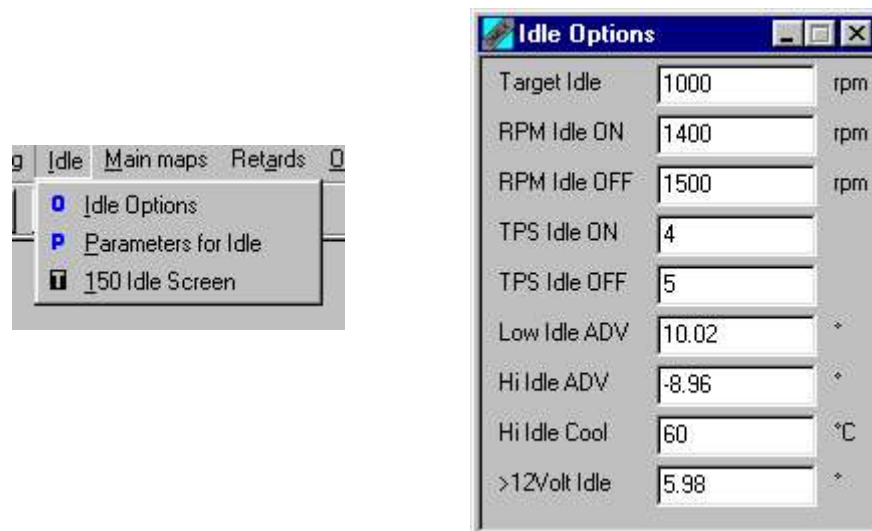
g Idle Main maps Retards O

O Idle Options
P Parameters for Idle
T 150 Idle Screen

Idle Options

Target Idle 1000 rpm
RPM Idle ON 1400 rpm
RPM Idle OFF 1500 rpm
TPS Idle ON 4
TPS Idle OFF 5
Low Idle ADV 10.02 °
Hi Idle ADV -8.96 °
Hi Idle Cool 60 °C
>12Volt Idle 5.98 °